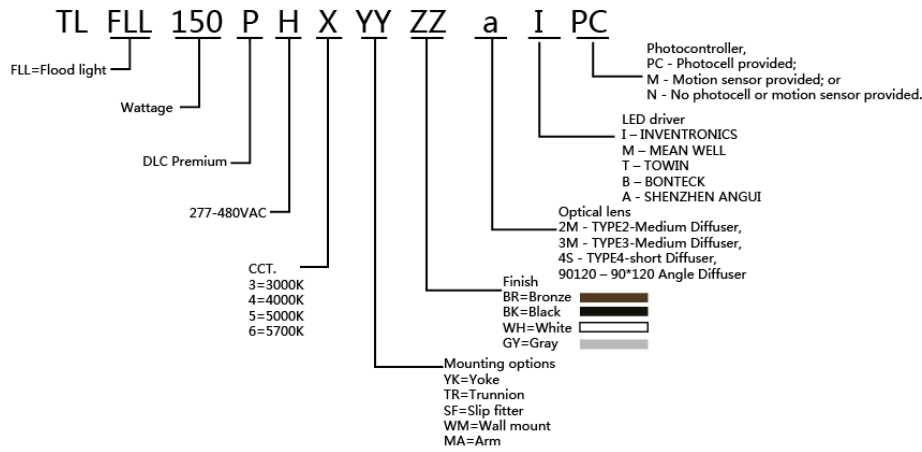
TL FLL 150 P H X YY ZZ a I PC

FLL=Flood light

Wattage

DLC Premium

277-480VAC

CCT.
3=3000K
4=4000K
5=5000K
6=5700K

Photocontroller,
PC - Photocell provided;
M - Motion sensor provided; or
N - No photocell or motion sensor provided.

LED driver
I – INVENTRONICS
M – MEAN WELL
T – TOWIN
B – BONTECK
A - SHENZHEN ANGUI

Optical lens
2M - TYPE2-Medium Diffuser,
3M - TYPE3-Medium Diffuser,
4S - TYPE4-short Diffuser,
90120 – 90*120 Angle Diffuser

Finish
BR=Bronze
BK=Black
WH=White
GY=Gray

Mounting options
YK=Yoke
TR=Trunnion
SF=Slip fitter
WM=Wall mount
MA=Arm